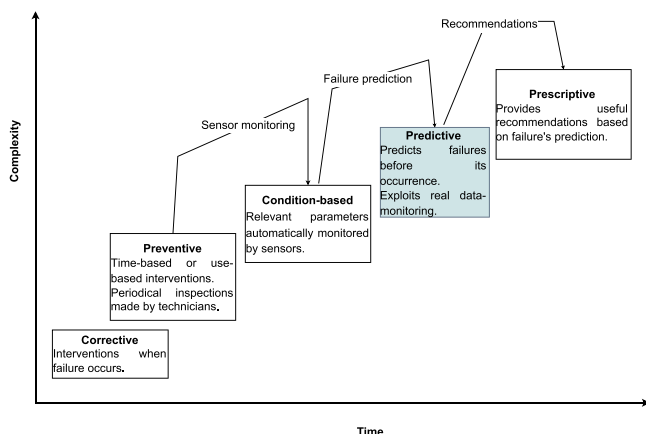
Complexity

Recommendations

Failure prediction

Sensor monitoring

Prescriptive
Provides useful recommendations based on failure's prediction.

Predictive
Predicts failures before its occurrence.
Exploits real data-monitoring.

Condition-based
Relevant parameters automatically monitored by sensors.

Preventive
Time-based or use-based interventions.
Periodical inspections made by technicians.

Corrective
Interventions when failure occurs.

Time